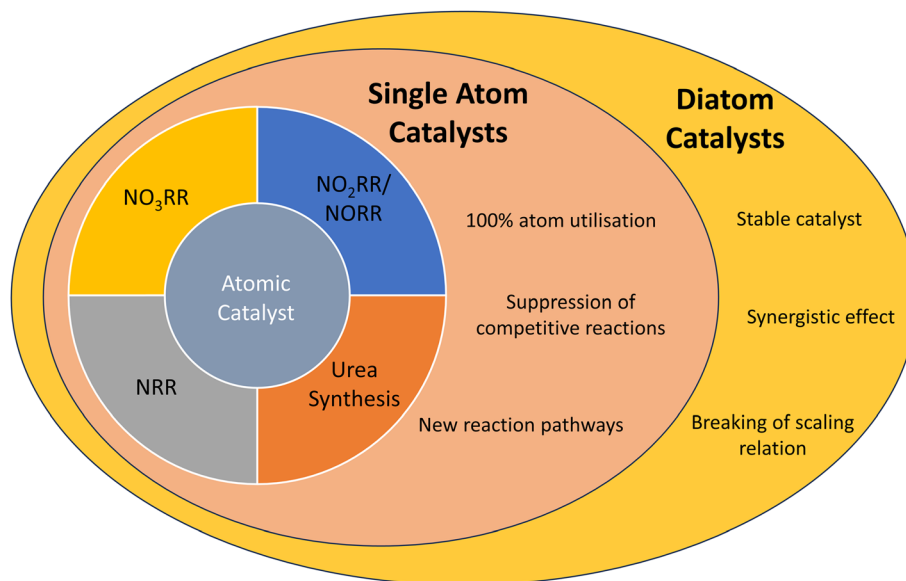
Single Atom Catalysts

Diatom Catalysts

$NO_3RR$

$NO_2RR$/ NORR

Atomic Catalyst

NRR

Urea Synthesis

100% atom utilisation

Suppression of competitive reactions

New reaction pathways

Stable catalyst

Synergistic effect

Breaking of scaling relation